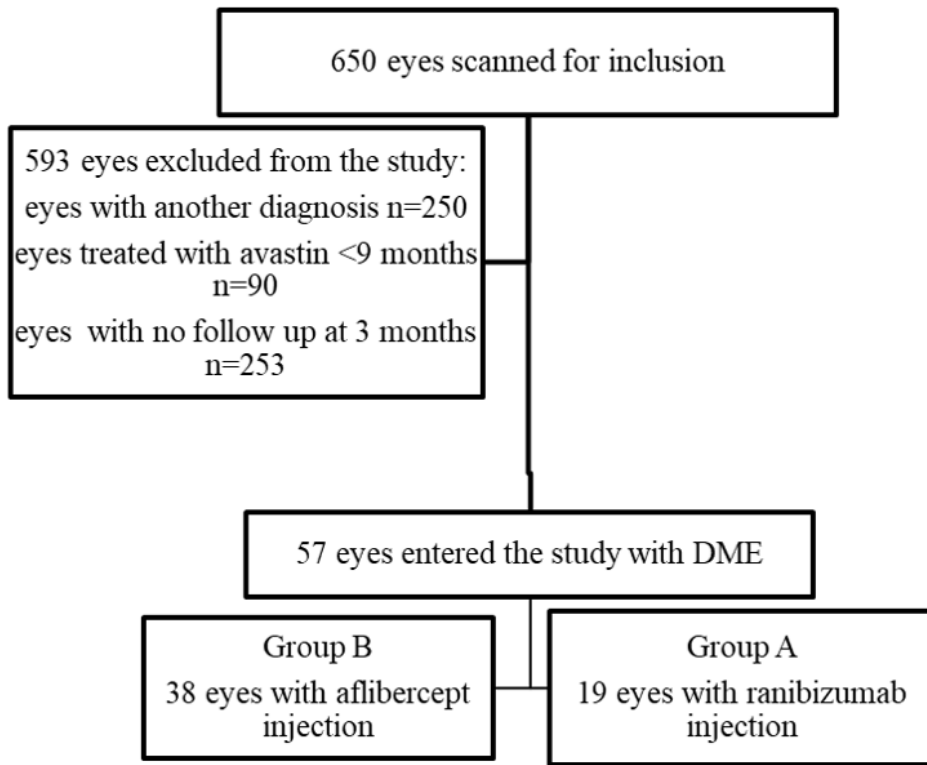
650 eyes scanned for inclusion

593 eyes excluded from the study:
eyes with another diagnosis n=250
eyes treated with avastin <9 months n=90
eyes with no follow up at 3 months n=253

57 eyes entered the study with DME

Group B
38 eyes with aflibercept injection

Group A
19 eyes with ranibizumab injection